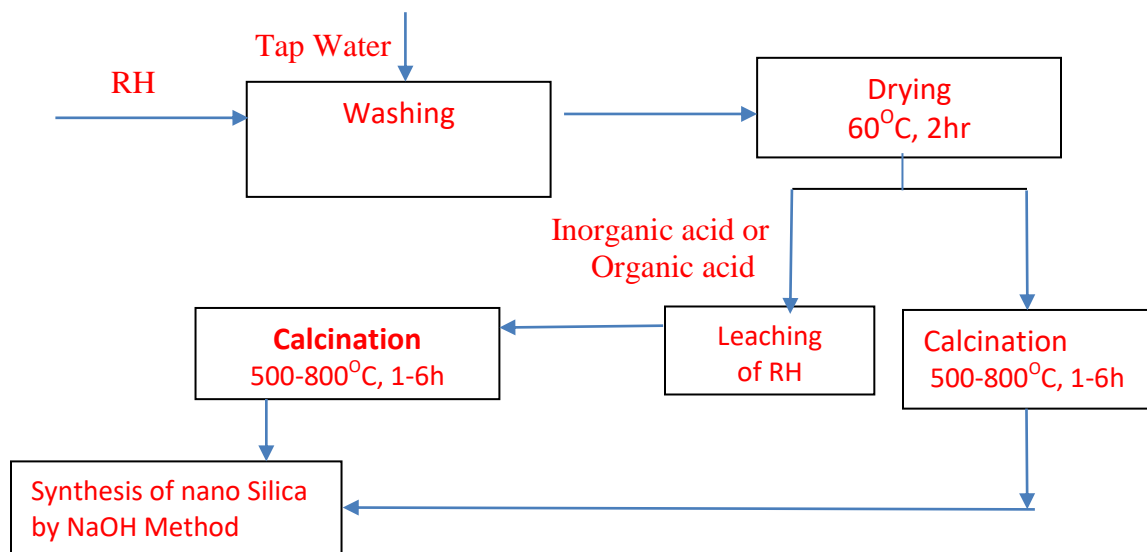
Tap Water

RH

Washing

Drying
$60^{O}C$, 2hr

Inorganic acid or Organic acid

**Calcination**
500-$800^{O}C$, 1-6h

Leaching of RH

Calcination
500-$800^{O}C$, 1-6h

Synthesis of nano Silica by NaOH Method